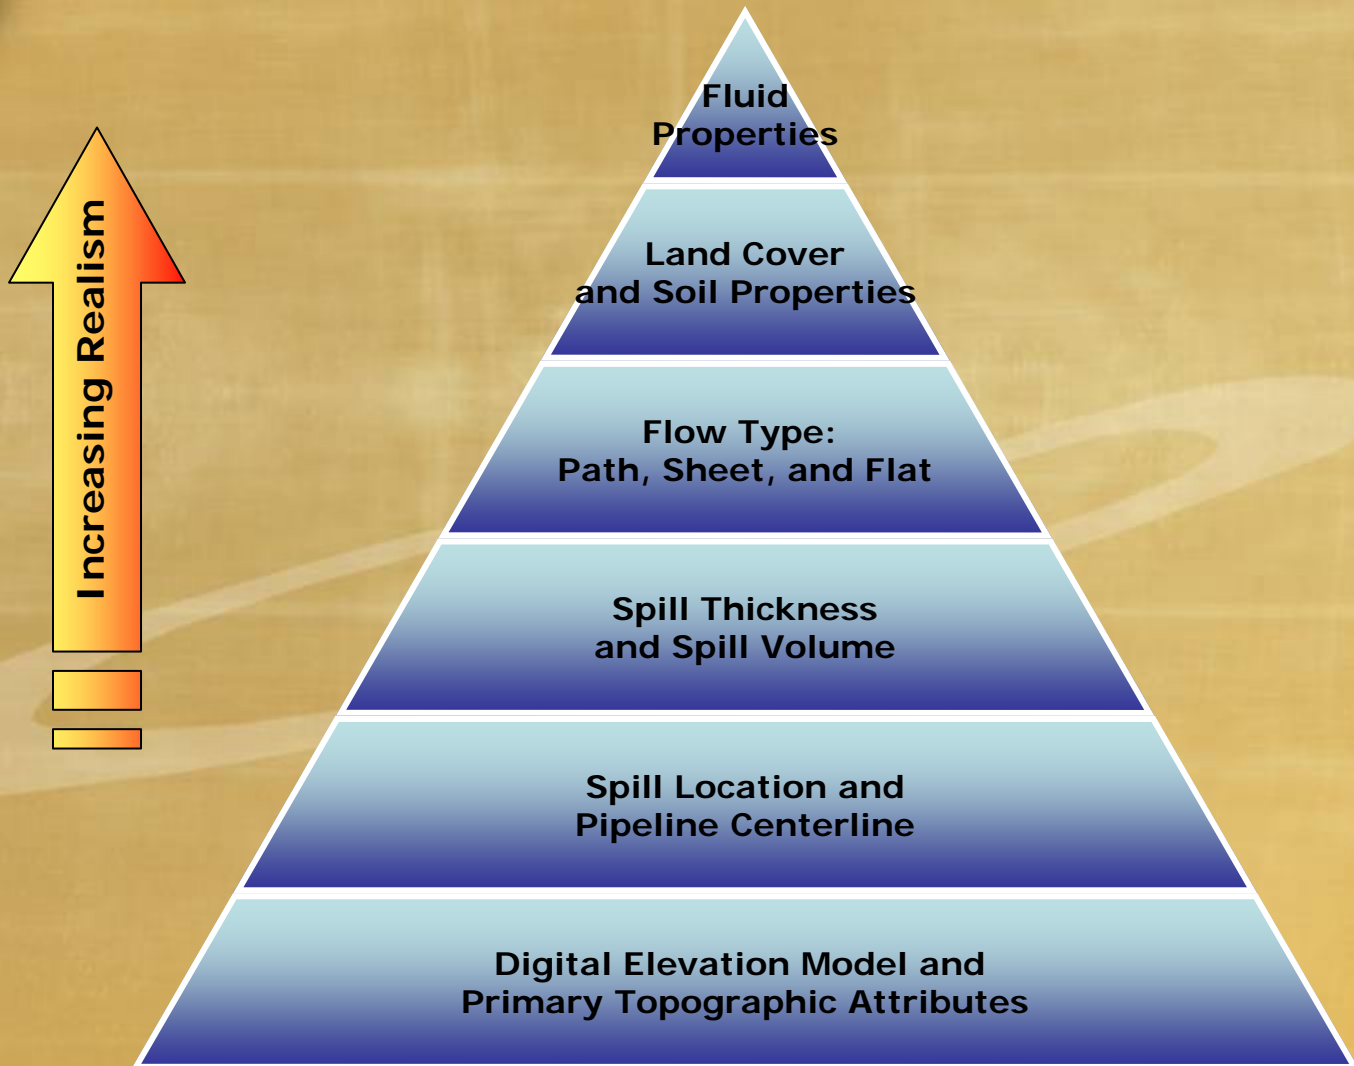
Increasing Realism

Fluid Properties

Land Cover and Soil Properties

Flow Type: Path, Sheet, and Flat

Spill Thickness and Spill Volume

Spill Location and Pipeline Centerline

Digital Elevation Model and Primary Topographic Attributes